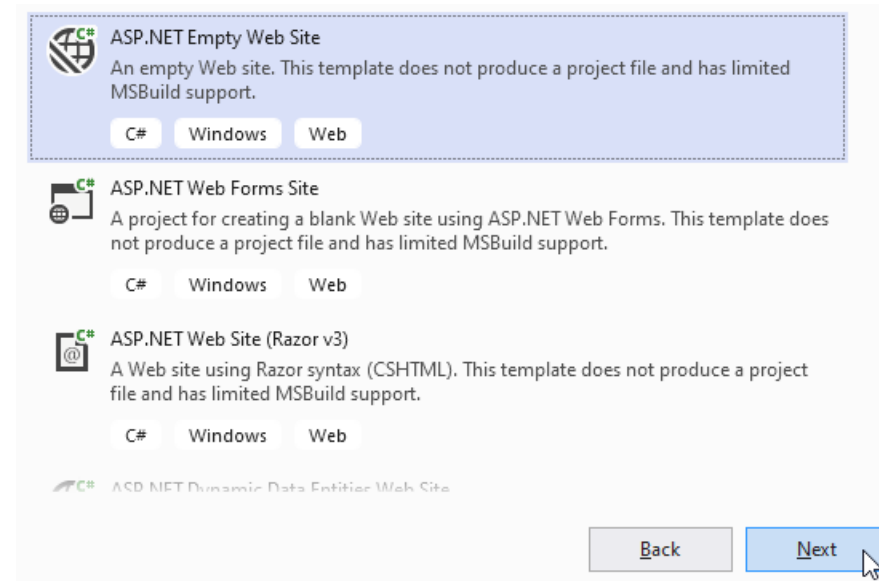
ASP.NET Empty Web Site
An empty Web site. This template does not produce a project file and has limited MSBuild support.

C#
Windows
Web

ASP.NET Web Forms Site
A project for creating a blank Web site using ASP.NET Web Forms. This template does not produce a project file and has limited MSBuild support.

C#
Windows
Web

ASP.NET Web Site (Razor v3)
A Web site using Razor syntax (CSHTML). This template does not produce a project file and has limited MSBuild support.

C#
Windows
Web

ASP.NET Dynamic Data Entities Web Site

Back
Next